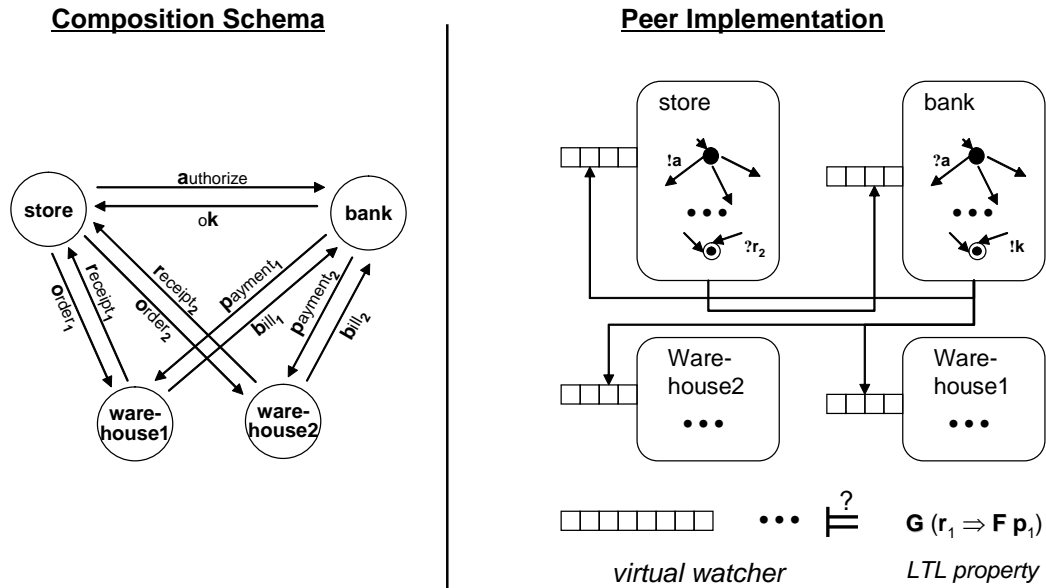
Composition Schema

store

bank

authorize

ok

order$_1$

receipt$_1$

order$_2$

receipt$_2$

payment$_1$

bill$_1$

payment$_2$

bill$_2$

warehouse1

warehouse2

Peer Implementation

store

!a

•••

?r$_2$

bank

?a

•••

!k

Warehouse2

•••

Warehouse1

•••

••• $\models^?$ $\mathbf{G}\,(\mathbf{r}_1 \Rightarrow \mathbf{F}\,\mathbf{p}_1)$

virtual watcher

LTL property